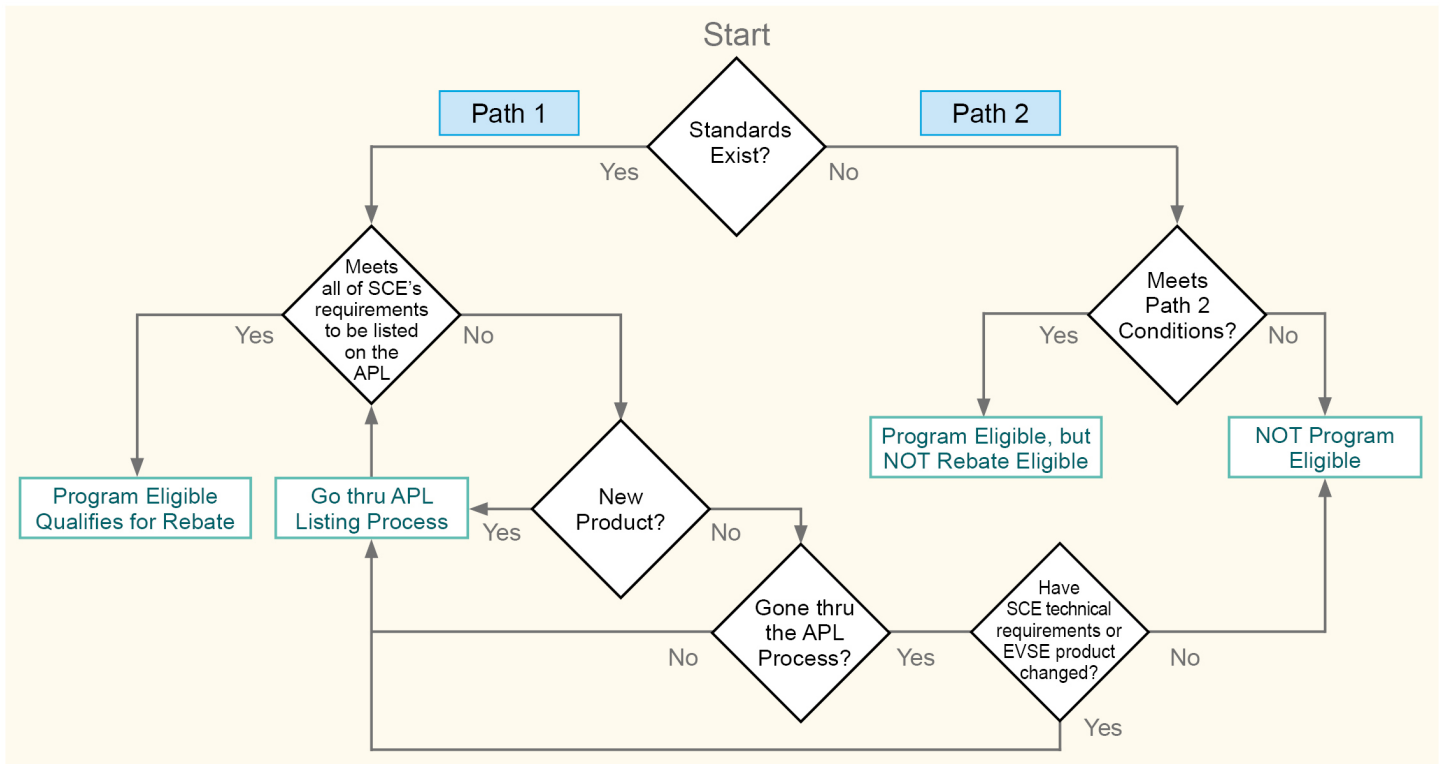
Start

Path 1

Standards Exist?

Path 2

Yes

No

Meets all of SCE's requirements to be listed on the APL

Yes

No

Meets Path 2 Conditions?

Yes

No

Program Eligible, but NOT Rebate Eligible

NOT Program Eligible

Program Eligible Qualifies for Rebate

Go thru APL Listing Process

New Product?

Yes

No

Gone thru the APL Process?

No

Yes

Have SCE technical requirements or EVSE product changed?

No

Yes